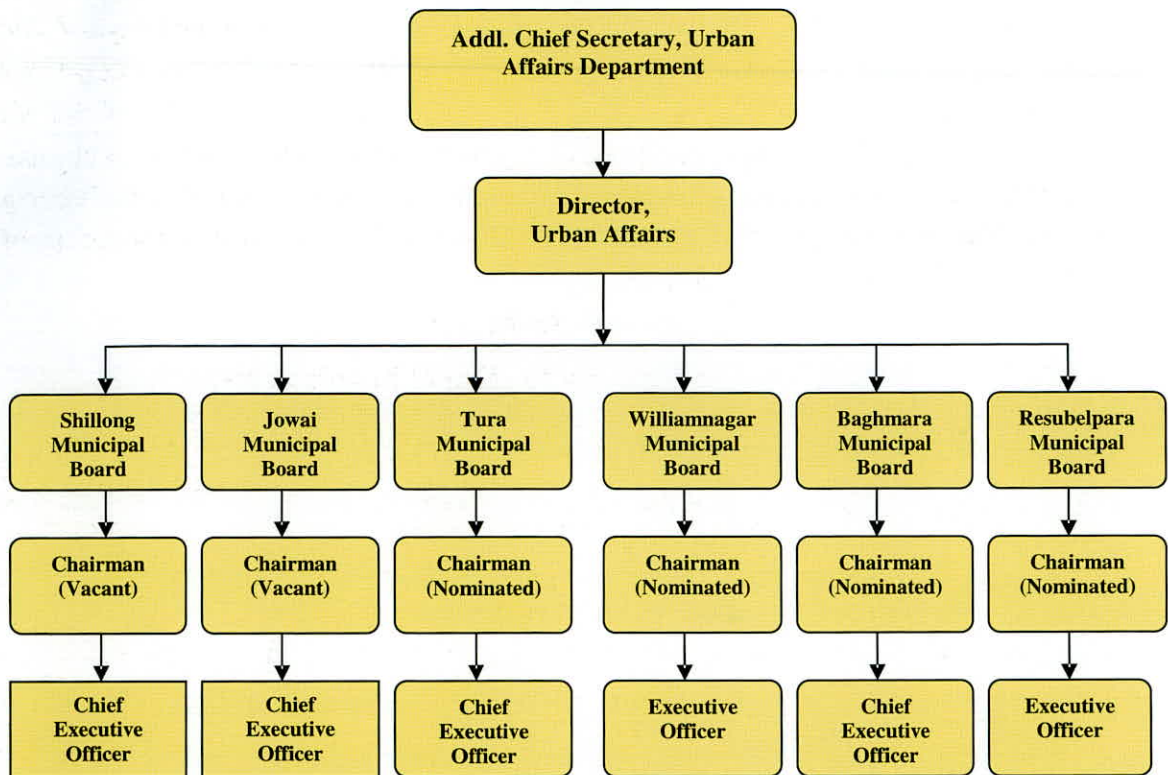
Addl. Chief Secretary, Urban Affairs Department

Director, Urban Affairs

Shillong Municipal Board

Chairman (Vacant)

Chief Executive Officer

Jowai Municipal Board

Chairman (Vacant)

Chief Executive Officer

Tura Municipal Board

Chairman (Nominated)

Chief Executive Officer

Williamnagar Municipal Board

Chairman (Nominated)

Executive Officer

Baghmara Municipal Board

Chairman (Nominated)

Chief Executive Officer

Resubelpara Municipal Board

Chairman (Nominated)

Executive Officer